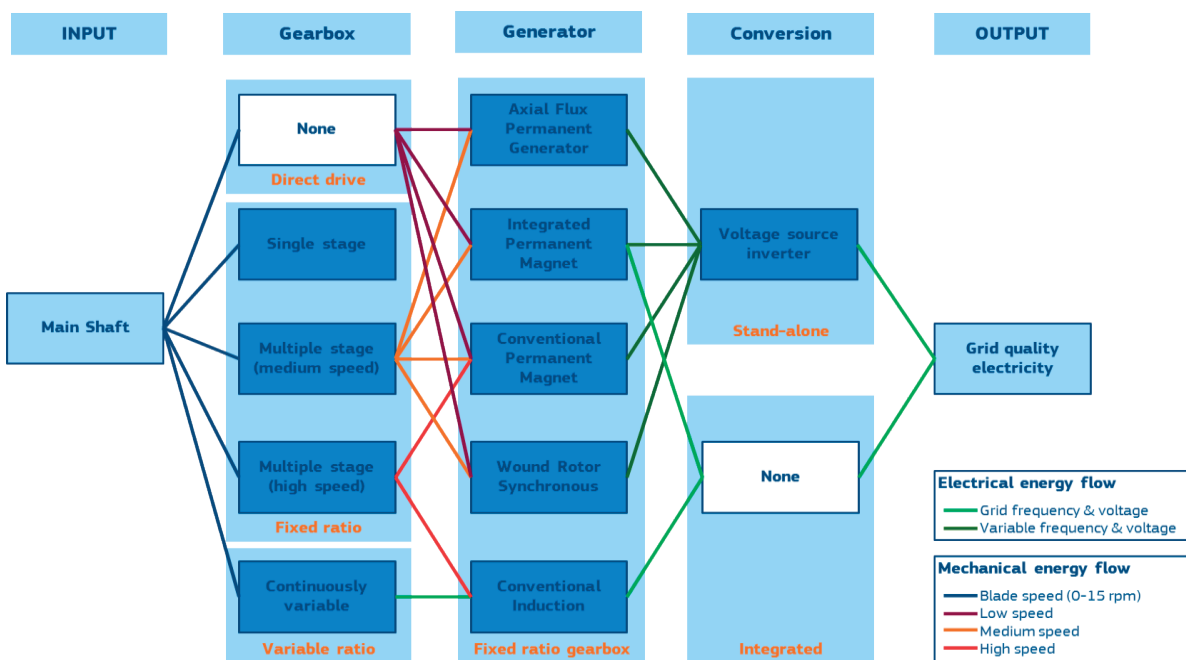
INPUT

Gearbox

Generator

Conversion

OUTPUT

Main Shaft

None

Direct drive

Single stage

Multiple stage (medium speed)

Multiple stage (high speed)

Fixed ratio

Continuously variable

Variable ratio

Axial Flux Permanent Generator

Integrated Permanent Magnet

Conventional Permanent Magnet

Wound Rotor Synchronous

Conventional Induction

Fixed ratio gearbox

Voltage source inverter

Stand-alone

None

Integrated

Grid quality electricity

Electrical energy flow
Grid frequency & voltage
Variable frequency & voltage

Mechanical energy flow
Blade speed (0-15 rpm)
Low speed
Medium speed
High speed